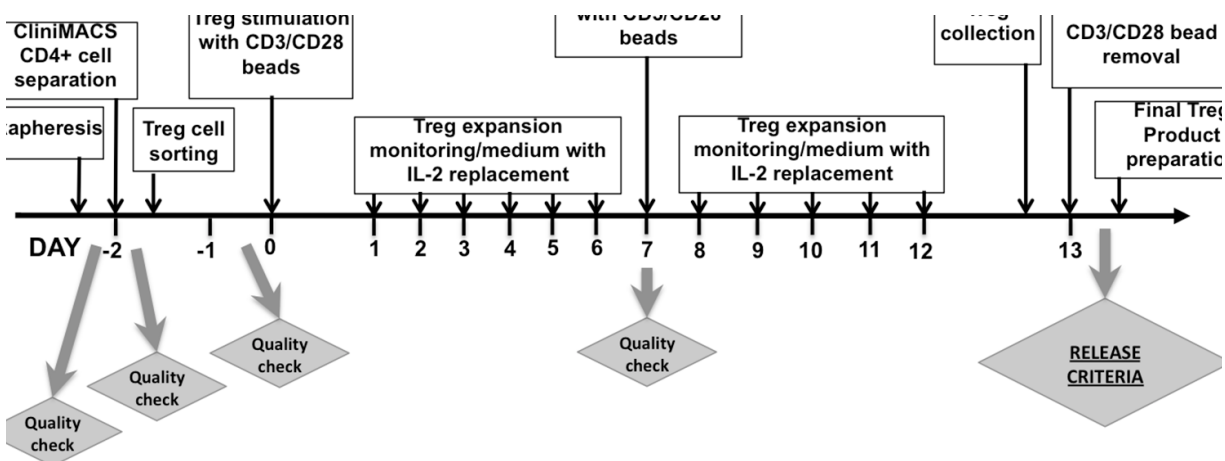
CliniMACS CD4+ cell separation

Treg stimulation with CD3/CD28 beads

with CD3/CD28 beads

Treg collection

CD3/CD28 bead removal

apheresis

Treg cell sorting

Treg expansion monitoring/medium with IL-2 replacement

Treg expansion monitoring/medium with IL-2 replacement

Final Treg Product preparatio

DAY -2 -1 0 1 2 3 4 5 6 7 8 9 10 11 12 13

Quality check

Quality check

Quality check

Quality check

RELEASE CRITERIA